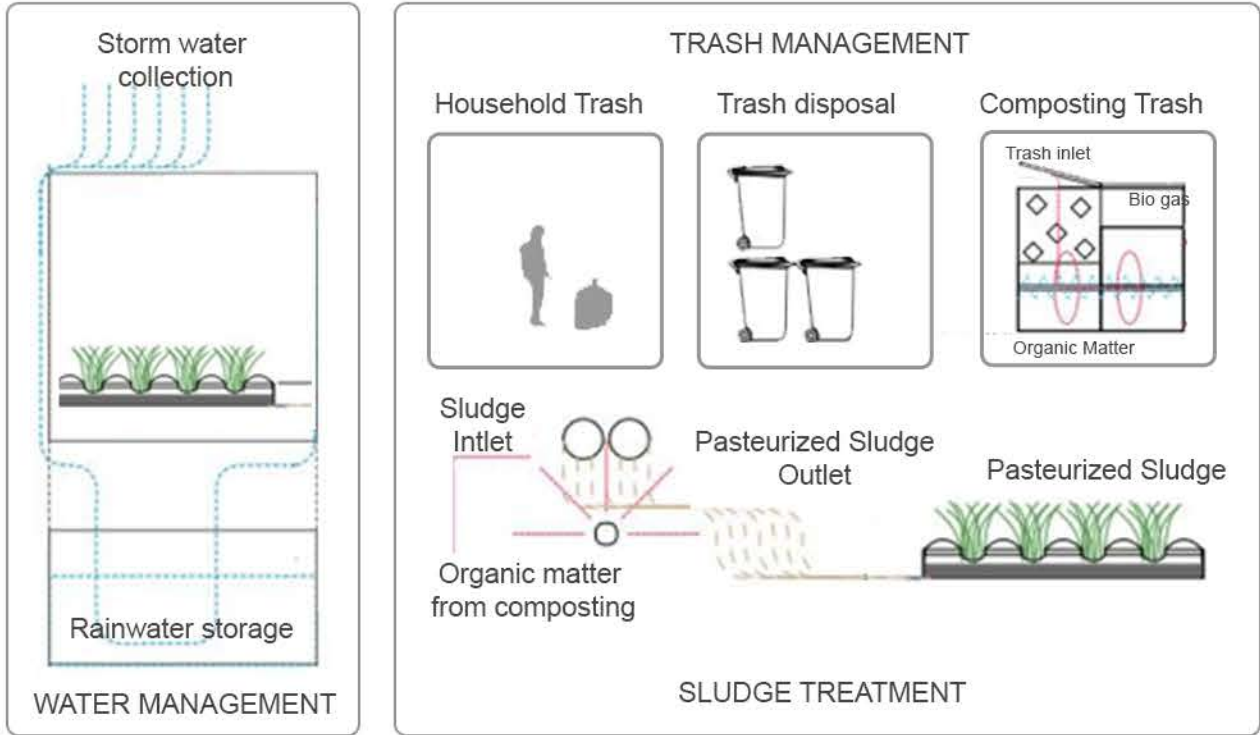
Storm water collection

Rainwater storage

WATER MANAGEMENT

TRASH MANAGEMENT

Household Trash

Trash disposal

Composting Trash

Trash inlet

Bio gas

Organic Matter

Sludge Intlet

Organic matter from composting

Pasteurized Sludge Outlet

Pasteurized Sludge

SLUDGE TREATMENT